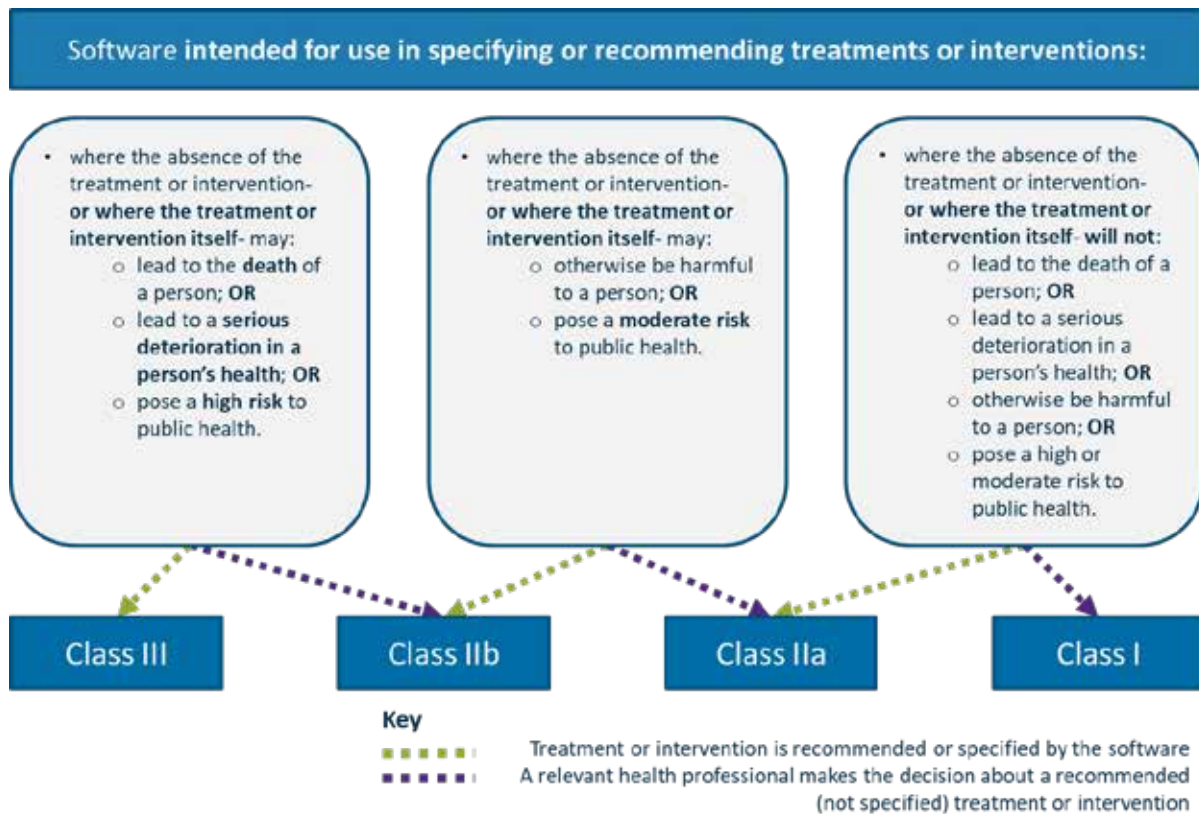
Software intended for use in specifying or recommending treatments or interventions:

• where the absence of the treatment or intervention- or where the treatment or intervention itself- may:
  o lead to the death of a person; OR
  o lead to a serious deterioration in a person's health; OR
  o pose a high risk to public health.

• where the absence of the treatment or intervention- or where the treatment or intervention itself- may:
  o otherwise be harmful to a person; OR
  o pose a moderate risk to public health.

• where the absence of the treatment or intervention- or where the treatment or intervention itself- will not:
  o lead to the death of a person; OR
  o lead to a serious deterioration in a person's health; OR
  o otherwise be harmful to a person; OR
  o pose a high or moderate risk to public health.

Class III

Class IIb

Class IIa

Class I

Key

Treatment or intervention is recommended or specified by the software

A relevant health professional makes the decision about a recommended (not specified) treatment or intervention